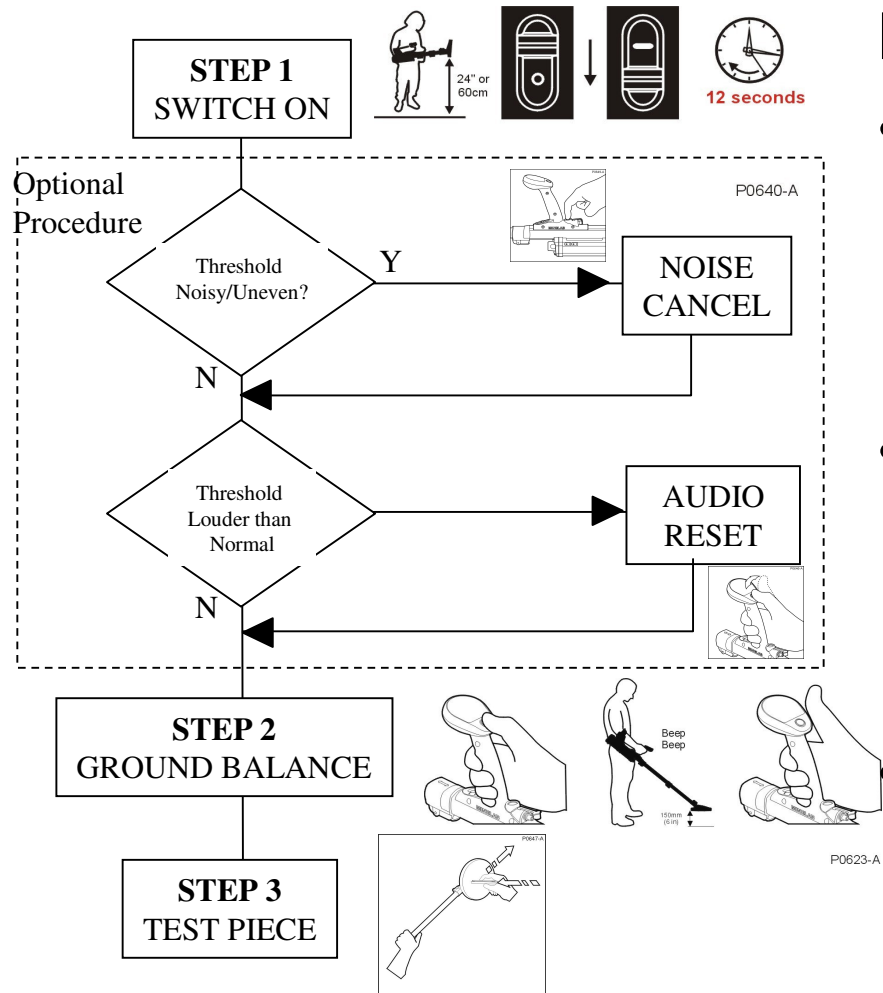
STEP 1
SWITCH ON

24" or 60cm

12 seconds

Optional Procedure

P0640-A

Threshold Noisy/Uneven?

Y

NOISE CANCEL

N

Threshold Louder than Normal

AUDIO RESET

N

STEP 2
GROUND BALANCE

Beep Beep

150mm (6 in)

P0623-A

STEP 3
TEST PIECE

P0647-A